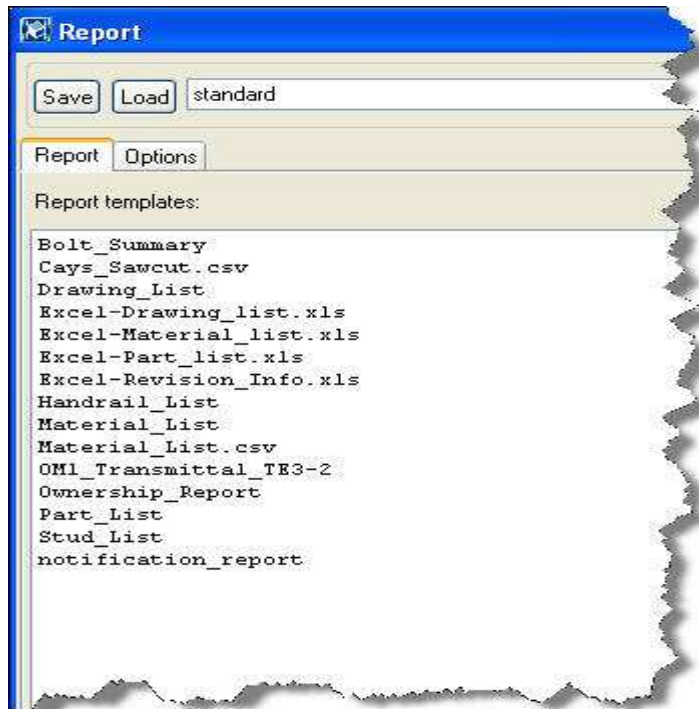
Report

Save Load standard

Report Options

Report templates:

Bolt_Summary
Cays_Sawcut.csv
Drawing_List
Excel-Drawing_list.xls
Excel-Material_list.xls
Excel-Part_list.xls
Excel-Revision_Info.xls
Handrail_List
Material_List
Material_List.csv
OM1_Transmittal_TE3-2
Ownership_Report
Part_List
Stud_List
notification_report